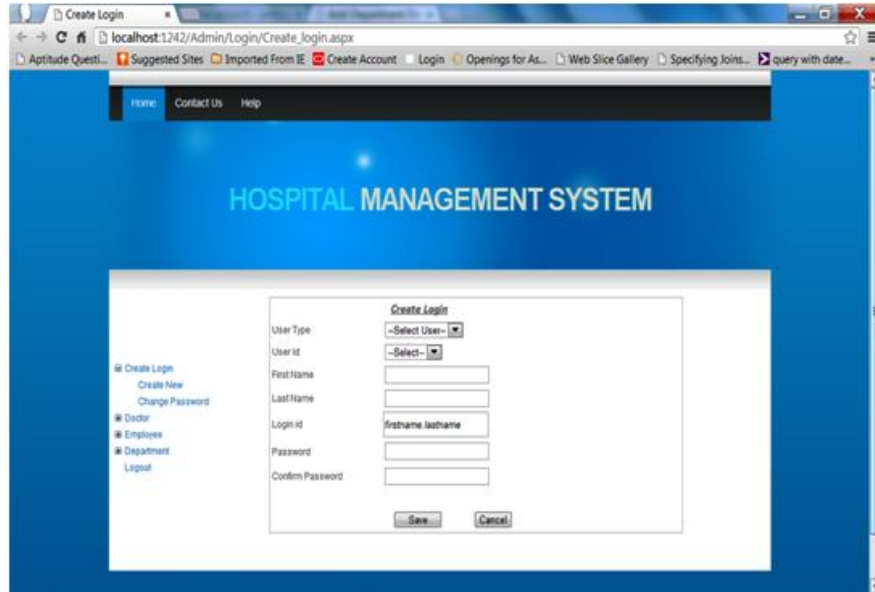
Create Login ×

localhost:1242/Admin/Login/Create_login.aspx

Aptitude Questi... Suggested Sites Imported From IE Create Account Login Openings for As... Web Slice Gallery Specifying Joins... query with date...

Home Contact Us Help

HOSPITAL MANAGEMENT SYSTEM

⊟ Create Login
Create New
Change Password
⊞ Doctor
⊞ Employee
⊞ Department
Logout

Create Login

User Type --Select User--
User id --Select--
First Name
Last Name
Login id firstname.lastname
Password
Confirm Password

Save Cancel